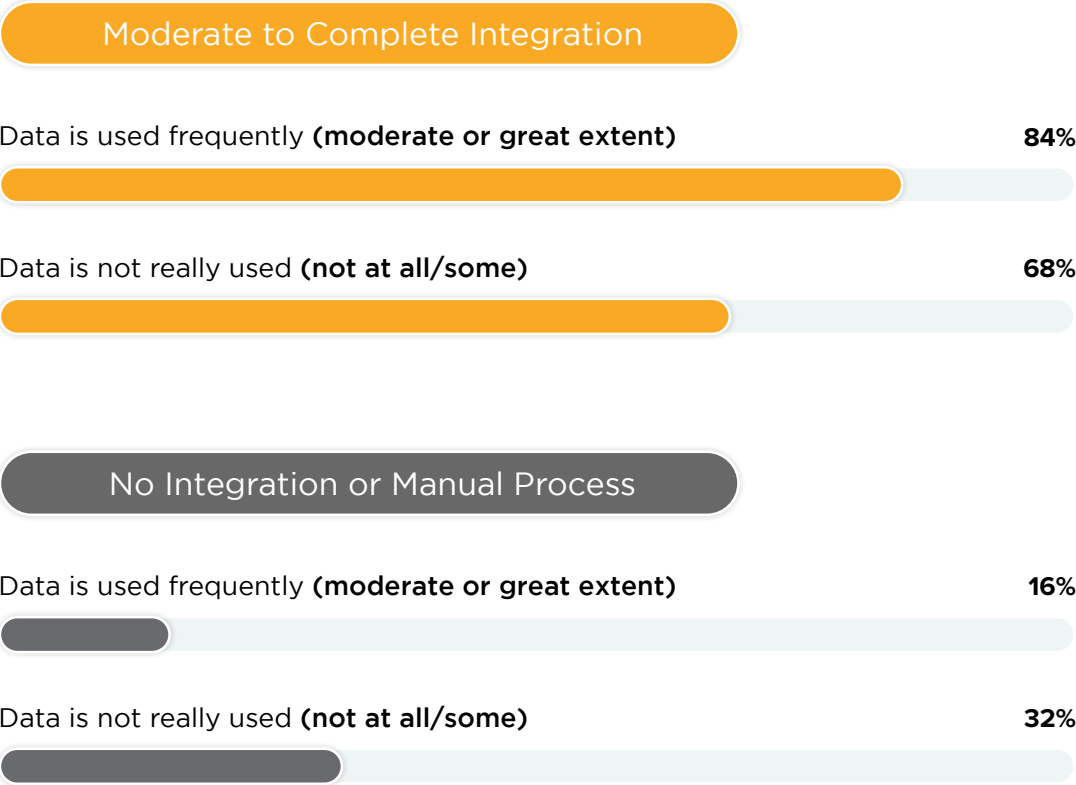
Moderate to Complete Integration

Data is used frequently (moderate or great extent) 84%

Data is not really used (not at all/some) 68%

No Integration or Manual Process

Data is used frequently (moderate or great extent) 16%

Data is not really used (not at all/some) 32%